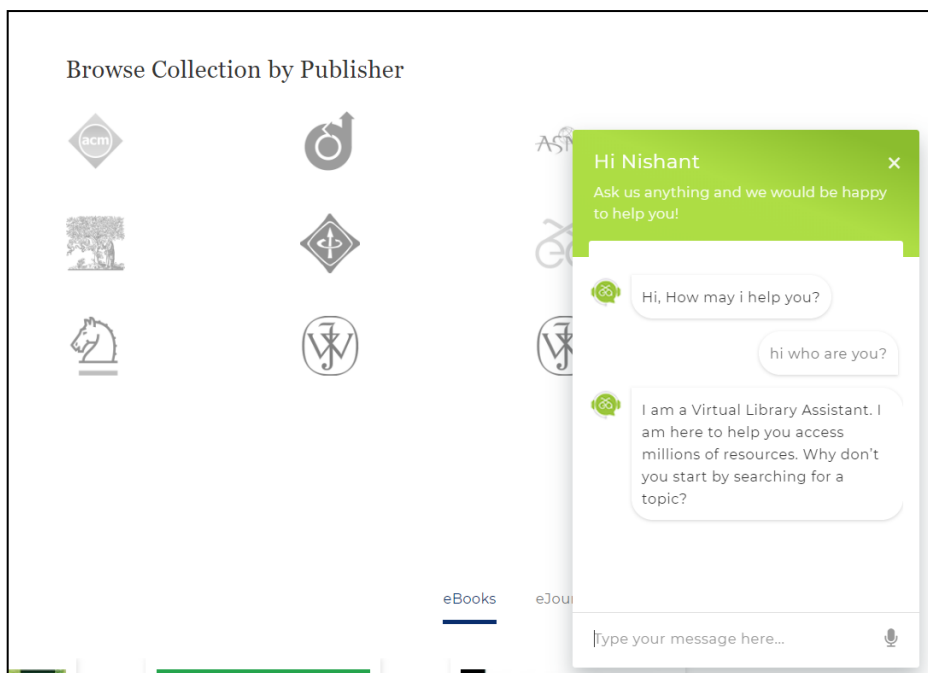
Browse Collection by Publisher

acm

ASN

Hi Nishant
Ask us anything and we would be happy to help you!

Hi, How may i help you?

hi who are you?

I am a Virtual Library Assistant. I am here to help you access millions of resources. Why don't you start by searching for a topic?

eBooks

eJour

Type your message here...